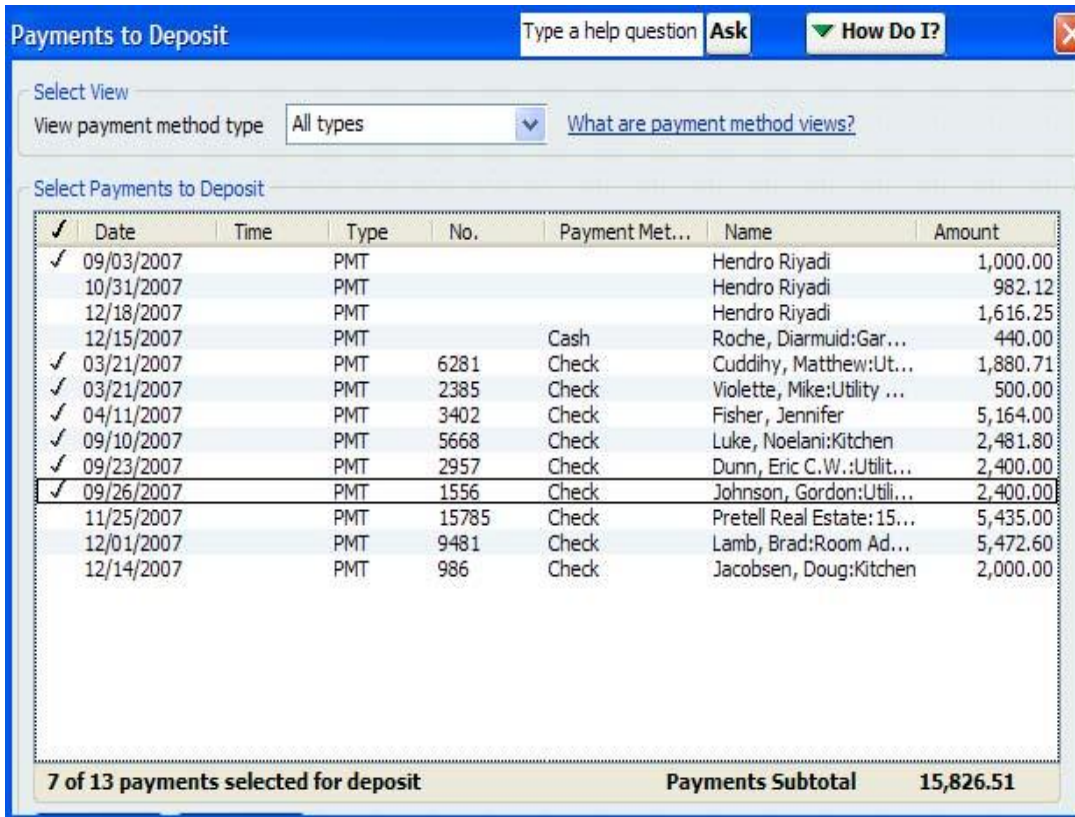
Payments to Deposit

Type a help question Ask

How Do I?

Select View

View payment method type All types

What are payment method views?

Select Payments to Deposit

| ✓ | Date | Time | Type | No. | Payment Met... | Name | Amount |
|---|---|---|---|---|---|---|---|
| ✓ | 09/03/2007 | | PMT | | | Hendro Riyadi | 1,000.00 |
| | 10/31/2007 | | PMT | | | Hendro Riyadi | 982.12 |
| | 12/18/2007 | | PMT | | | Hendro Riyadi | 1,616.25 |
| | 12/15/2007 | | PMT | | Cash | Roche, Diarmuid:Gar... | 440.00 |
| ✓ | 03/21/2007 | | PMT | 6281 | Check | Cuddihy, Matthew:Ut... | 1,880.71 |
| ✓ | 03/21/2007 | | PMT | 2385 | Check | Violette, Mike:Utility ... | 500.00 |
| ✓ | 04/11/2007 | | PMT | 3402 | Check | Fisher, Jennifer | 5,164.00 |
| ✓ | 09/10/2007 | | PMT | 5668 | Check | Luke, Noelani:Kitchen | 2,481.80 |
| ✓ | 09/23/2007 | | PMT | 2957 | Check | Dunn, Eric C.W.:Utilit... | 2,400.00 |
| ✓ | 09/26/2007 | | PMT | 1556 | Check | Johnson, Gordon:Utili... | 2,400.00 |
| | 11/25/2007 | | PMT | 15785 | Check | Pretell Real Estate:15... | 5,435.00 |
| | 12/01/2007 | | PMT | 9481 | Check | Lamb, Brad:Room Ad... | 5,472.60 |
| | 12/14/2007 | | PMT | 986 | Check | Jacobsen, Doug:Kitchen | 2,000.00 |

7 of 13 payments selected for deposit

Payments Subtotal 15,826.51